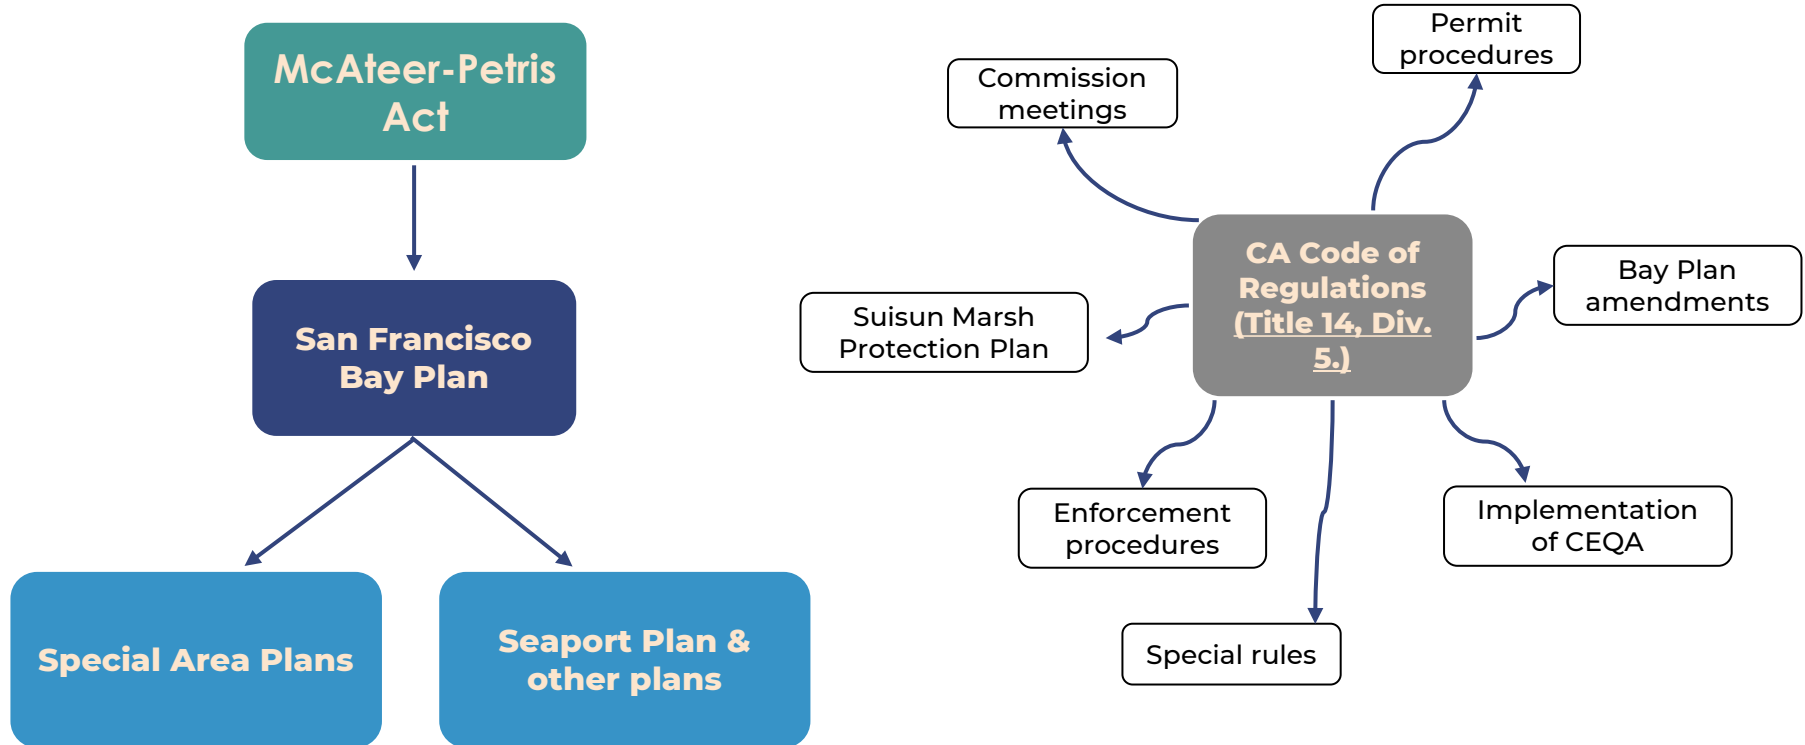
McAteer-Petris Act

San Francisco Bay Plan

Special Area Plans

Seaport Plan & other plans

Commission meetings

Permit procedures

CA Code of Regulations (Title 14, Div. 5.)

Suisun Marsh Protection Plan

Bay Plan amendments

Enforcement procedures

Implementation of CEQA

Special rules